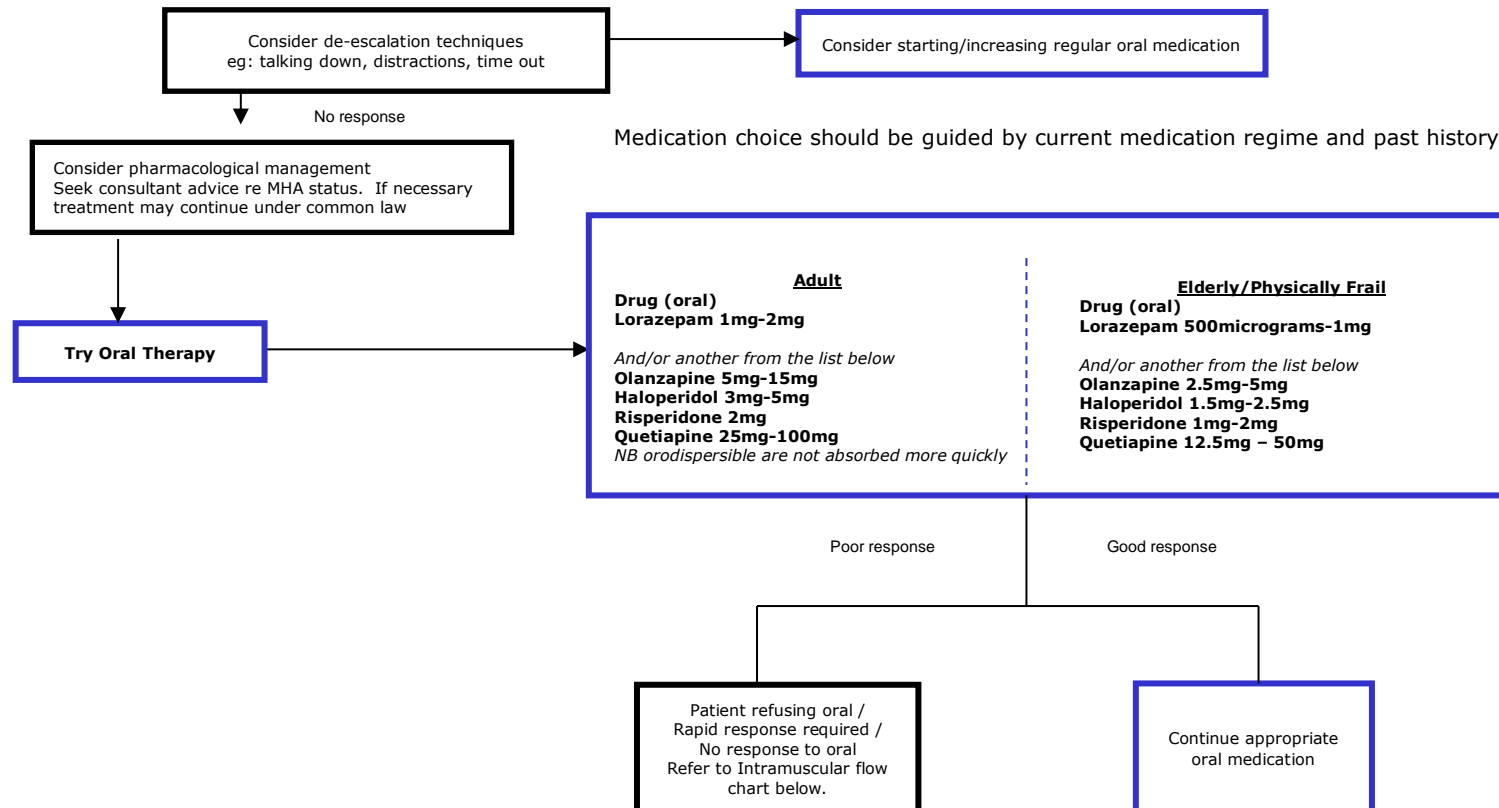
Consider de-escalation techniques
eg: talking down, distractions, time out

Consider starting/increasing regular oral medication

No response

Medication choice should be guided by current medication regime and past history

Consider pharmacological management
Seek consultant advice re MHA status. If necessary treatment may continue under common law

Try Oral Therapy

Adult
Drug (oral)
Lorazepam 1mg-2mg

And/or another from the list below
Olanzapine 5mg-15mg
Haloperidol 3mg-5mg
Risperidone 2mg
Quetiapine 25mg-100mg
NB orodispersible are not absorbed more quickly

Elderly/Physically Frail
Drug (oral)
Lorazepam 500micrograms-1mg

And/or another from the list below
Olanzapine 2.5mg-5mg
Haloperidol 1.5mg-2.5mg
Risperidone 1mg-2mg
Quetiapine 12.5mg – 50mg

Poor response

Good response

Patient refusing oral / Rapid response required / No response to oral
Refer to Intramuscular flow chart below.

Continue appropriate oral medication